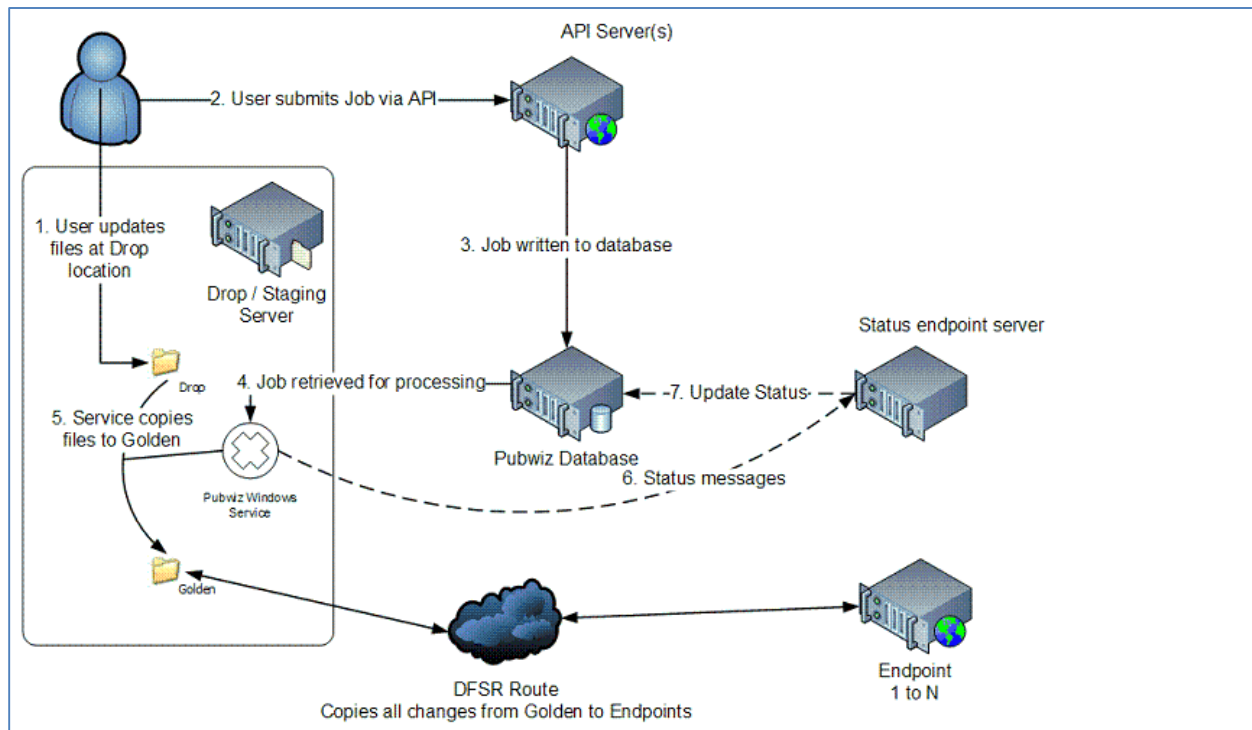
API Server(s)

2. User submits Job via API

1. User updates files at Drop location

Drop / Staging Server

3. Job written to database

Status endpoint server

Drop

4. Job retrieved for processing

-7. Update Status-

5. Service copies files to Golden

Pubwiz Database

Pubwiz Windows Service

6. Status messages

Golden

Endpoint 1 to N

DFSR Route
Copies all changes from Golden to Endpoints